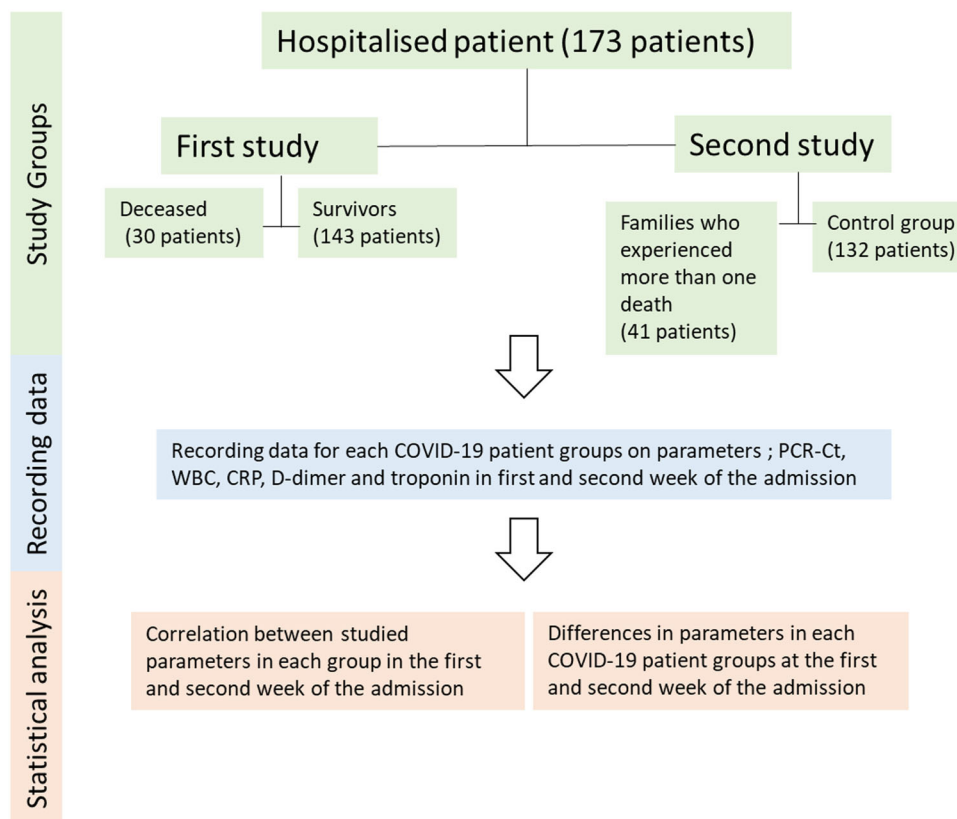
Study Groups

Hospitalised patient (173 patients)

First study

Second study

Deceased (30 patients)

Survivors (143 patients)

Families who experienced more than one death (41 patients)

Control group (132 patients)

Recording data

Recording data for each COVID-19 patient groups on parameters ; PCR-Ct, WBC, CRP, D-dimer and troponin in first and second week of the admission

Statistical analysis

Correlation between studied parameters in each group in the first and second week of the admission

Differences in parameters in each COVID-19 patient groups at the first and second week of the admission